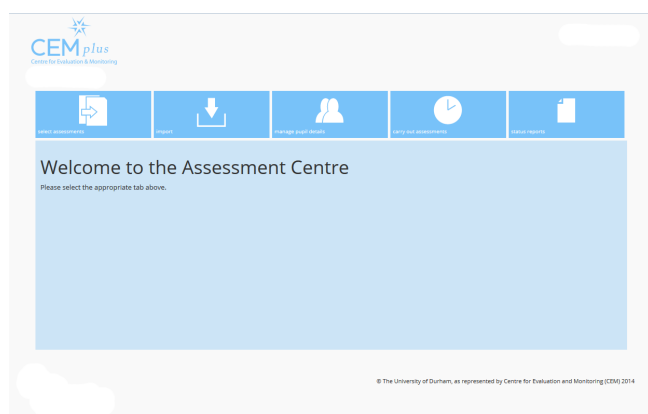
CEM plus
Centre for Evaluation & Monitoring

select assessments
import
manage pupil details
carry out assessments
status reports

Welcome to the Assessment Centre

Please select the appropriate tab above.

© The University of Durham, as represented by Centre for Evaluation and Monitoring (CEM) 2014